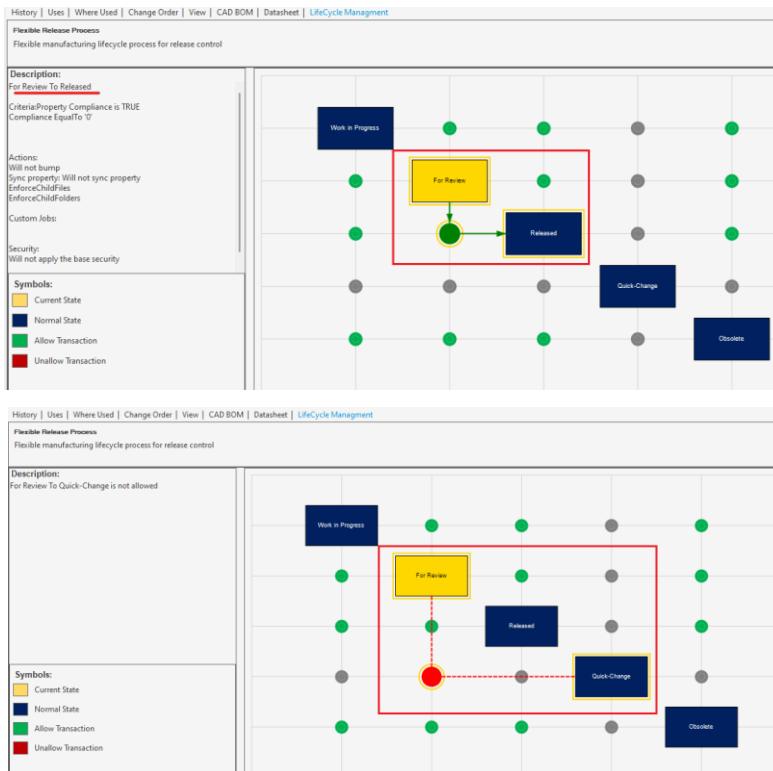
History | Uses | Where Used | Change Order | View | CAD BOM | Datasheet | LifeCycle Managment

Flexible Release Process
Flexible manufacturing lifecycle process for release control

Description:
For Review To Released

Criteria:Property Compliance is TRUE
Compliance EqualTo '0'

Actions:
Will not bump
Sync property: Will not sync property
EnforceChildFiles
EnforceChildFolders

Custom Jobs:

Security:
Will not apply the base security

Symbols:
Current State
Normal State
Allow Transaction
Unallow Transaction

Work in Progress
For Review
Released
Quick-Change
Obsolete

History | Uses | Where Used | Change Order | View | CAD BOM | Datasheet | LifeCycle Managment

Flexible Release Process
Flexible manufacturing lifecycle process for release control

Description:
For Review To Quick-Change is not allowed

Symbols:
Current State
Normal State
Allow Transaction
Unallow Transaction

Work in Progress
For Review
Released
Quick-Change
Obsolete